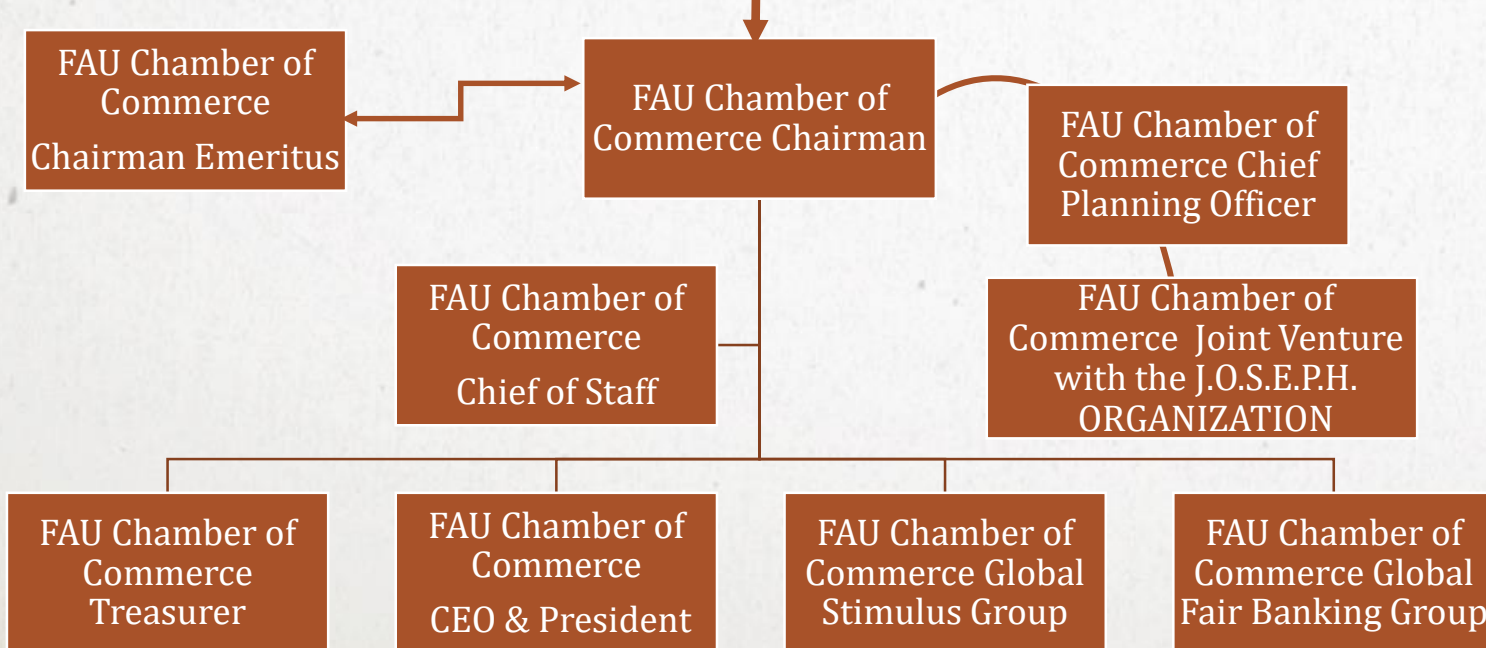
FAU Chamber of Commerce

Chairman Emeritus

FAU Chamber of Commerce Chairman

FAU Chamber of Commerce Chief Planning Officer

FAU Chamber of Commerce

Chief of Staff

FAU Chamber of Commerce Joint Venture with the J.O.S.E.P.H. ORGANIZATION

FAU Chamber of Commerce Treasurer

FAU Chamber of Commerce

CEO & President

FAU Chamber of Commerce Global Stimulus Group

FAU Chamber of Commerce Global Fair Banking Group